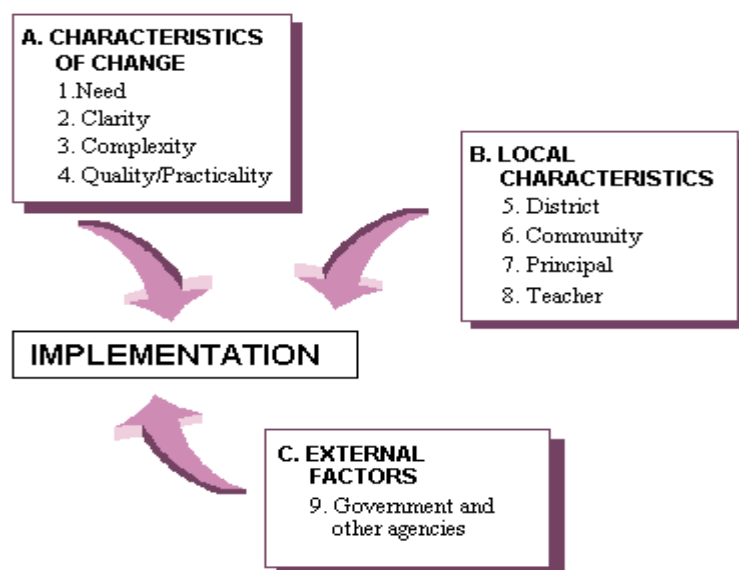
A. CHARACTERISTICS OF CHANGE
1.Need
2. Clarity
3. Complexity
4. Quality/Practicality

B. LOCAL CHARACTERISTICS
5. District
6. Community
7. Principal
8. Teacher

IMPLEMENTATION

C. EXTERNAL FACTORS
9. Government and other agencies